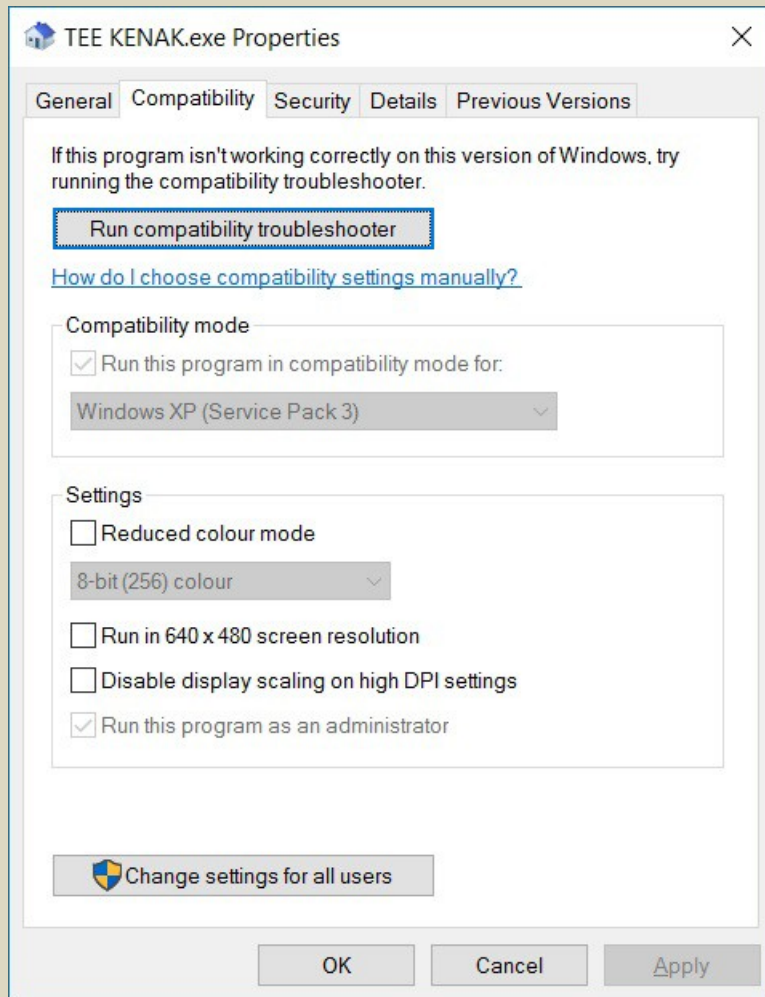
TEE KENAK.exe Properties

×

General Compatibility Security Details Previous Versions

If this program isn't working correctly on this version of Windows, try running the compatibility troubleshooter.

Run compatibility troubleshooter

How do I choose compatibility settings manually?

Compatibility mode

☑ Run this program in compatibility mode for:

Windows XP (Service Pack 3)

Settings

☐ Reduced colour mode

8-bit (256) colour

☐ Run in 640 x 480 screen resolution

☐ Disable display scaling on high DPI settings

☑ Run this program as an administrator

Change settings for all users

OK Cancel Apply